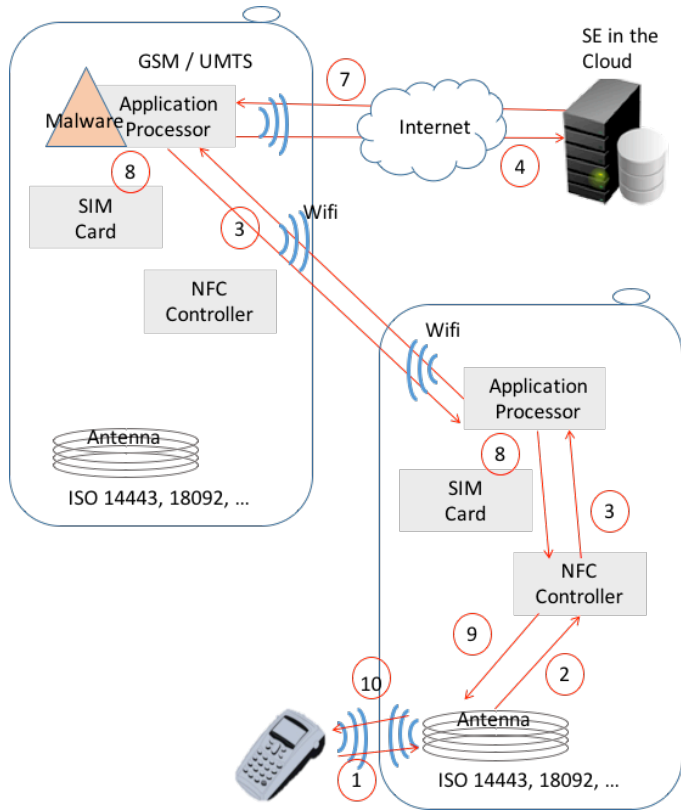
GSM / UMTS

SE in the Cloud

Malware

Application Processor

7

Internet

8

4

SIM Card

3

Wifi

NFC Controller

Wifi

Application Processor

Antenna

ISO 14443, 18092, ...

8

SIM Card

3

NFC Controller

9

2

10

Antenna

1

ISO 14443, 18092, ...